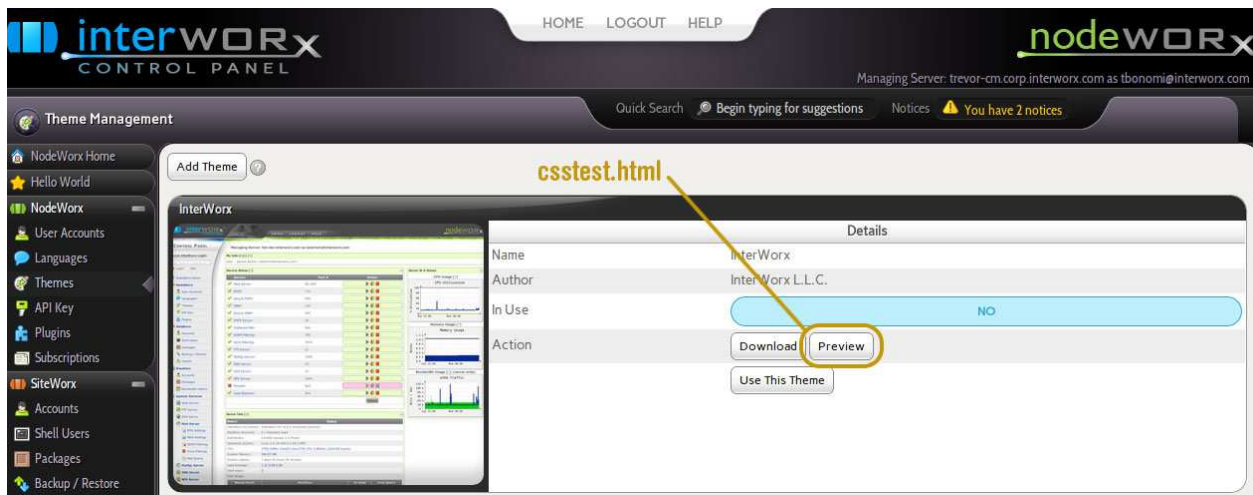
interworx
CONTROL PANEL

HOME LOGOUT HELP

nodeworx

Managing Server: trevor-cm.corp.interworx.com as tbonomi@interworx.com

Theme Management

Quick Search Begin typing for suggestions Notices You have 2 notices

NodeWorx Home
Hello World
NodeWorx
User Accounts
Languages
Themes
API Key
Plugins
Subscriptions
SiteWorx
Accounts
Shell Users
Packages
Backup / Restore

Add Theme

csstest.html

InterWorx

| Details | |
|---|---|
| Name | InterWorx |
| Author | InterWorx L.L.C. |
| In Use | NO |
| Action | Download Preview |
| | Use This Theme |